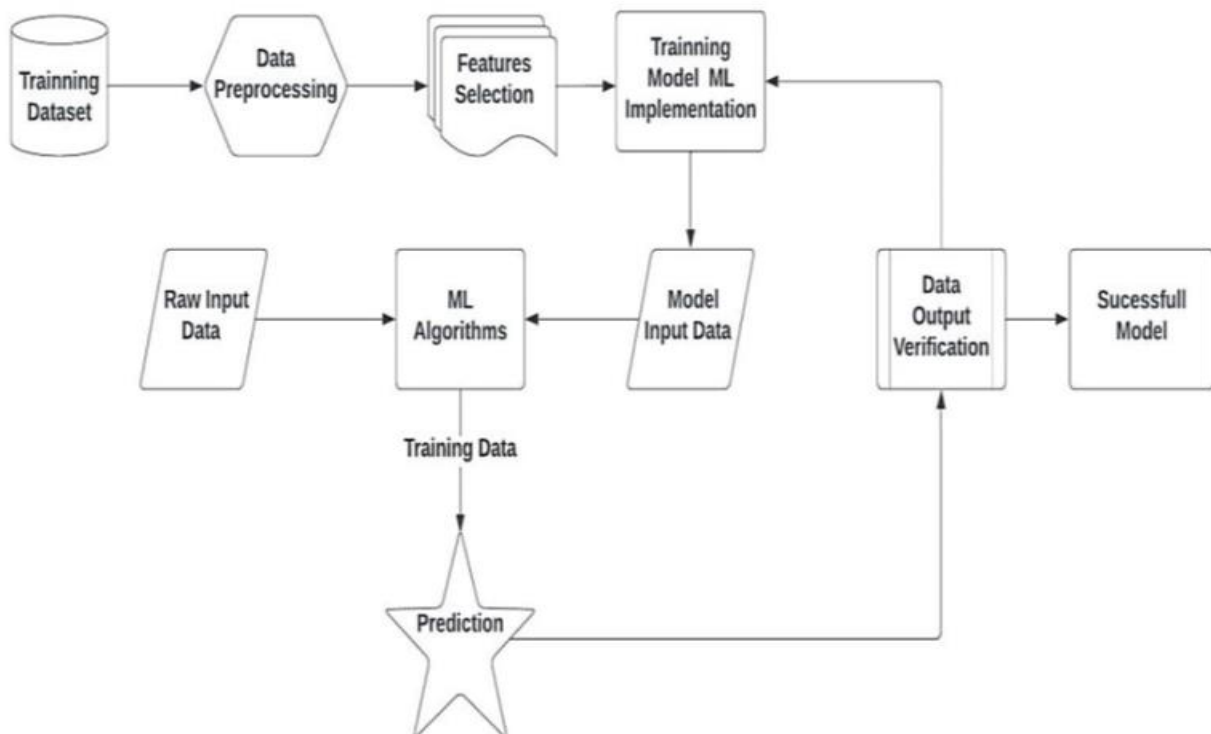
Trainning Dataset

Data Preprocessing

Features Selection

Trainning Model ML Implementation

Raw Input Data

ML Algorithms

Model Input Data

Data Output Verification

Sucessfull Model

Training Data

Prediction